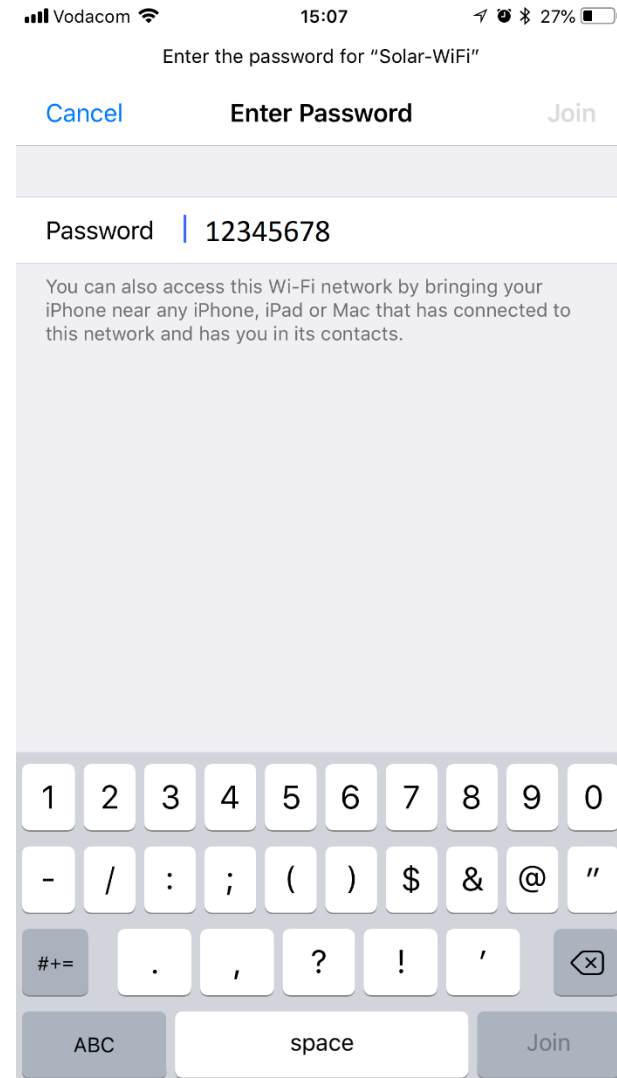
Vodacom 15:07 27%

Enter the password for “Solar-WiFi”

Cancel Enter Password Join

Password 12345678

You can also access this Wi-Fi network by bringing your iPhone near any iPhone, iPad or Mac that has connected to this network and has you in its contacts.

1 2 3 4 5 6 7 8 9 0
- / : ; ( ) $ & @ "
#+= . , ? ! '
ABC space Join